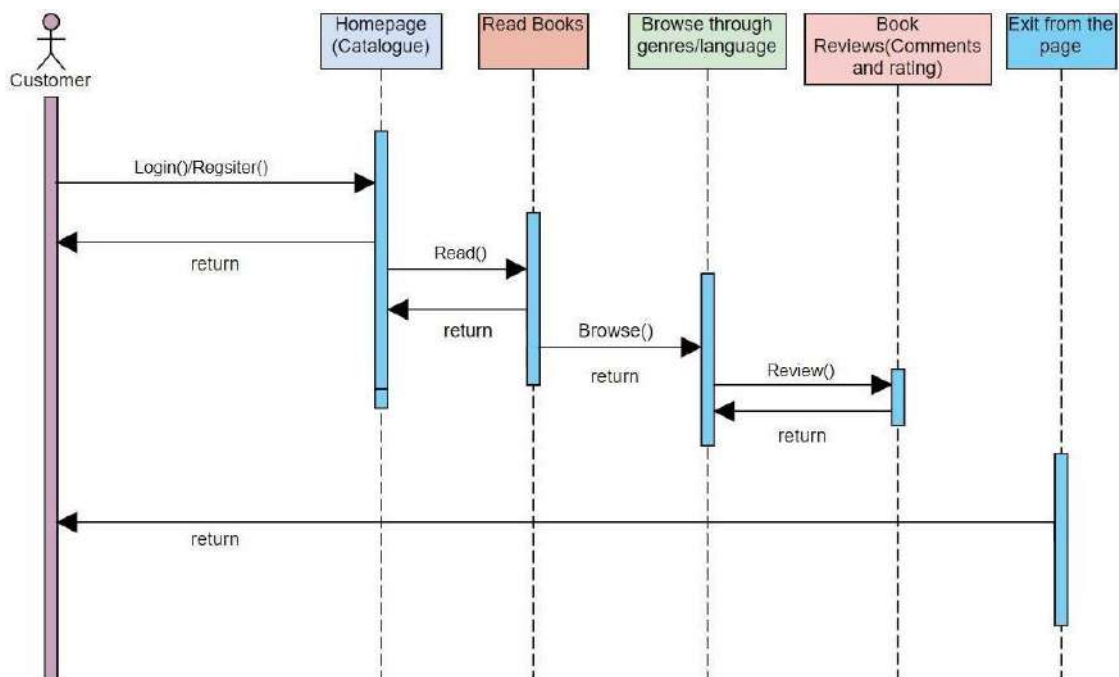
Customer

Homepage (Catalogue)

Read Books

Browse through genres/language

Book Reviews(Comments and rating)

Exit from the page

Login()/Regsiter()

return

Read()

return

Browse()

return

Review()

return

return